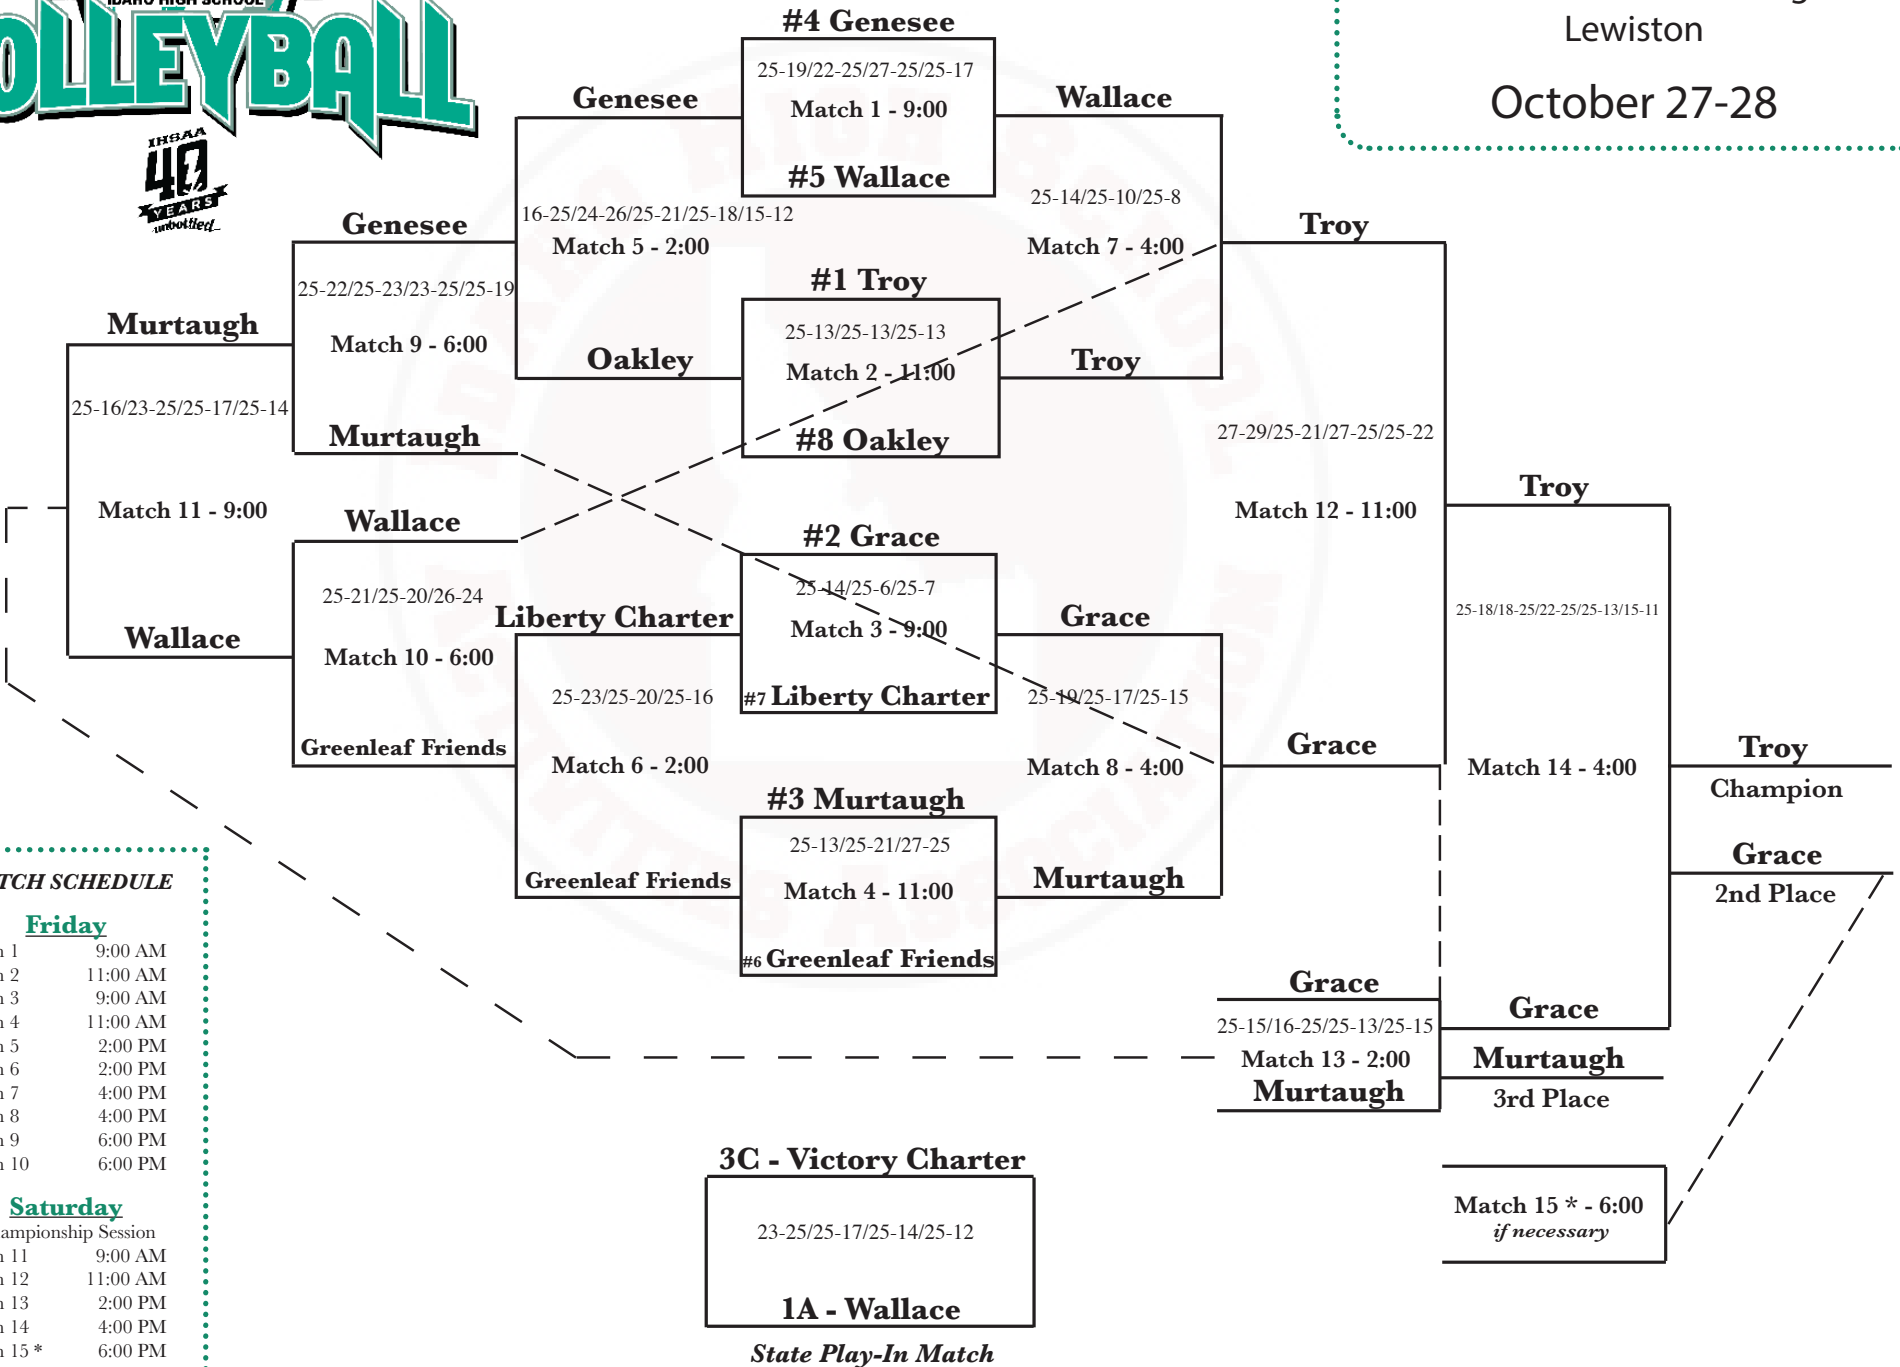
IDAHO HIGH SCHOOL
OLLEYBALL
IHSAA
40
YEARS
unbottled

Lewiston
October 27-28

#4 Genesee
25-19/22-25/27-25/25-17
Match 1 - 9:00
#5 Wallace

Genesee
Wallace

16-25/24-26/25-21/25-18/15-12
Match 5 - 2:00

25-14/25-10/25-8
Match 7 - 4:00

Genesee
Troy

#1 Troy
25-13/25-13/25-13
Match 2 - 11:00
#8 Oakley

Oakley
Troy

25-22/25-23/23-25/25-19
Match 9 - 6:00

Murtaugh
Murtaugh

25-16/23-25/25-17/25-14

Match 11 - 9:00

27-29/25-21/27-25/25-22
Match 12 - 11:00

Troy

Wallace

#2 Grace
25-14/25-6/25-7
Match 3 - 9:00
#7 Liberty Charter

Liberty Charter
Grace

25-21/25-20/26-24
Match 10 - 6:00

25-18/18-25/22-25/25-13/15-11

Wallace

25-23/25-20/25-16
Match 6 - 2:00

25-19/25-17/25-15
Match 8 - 4:00

Greenleaf Friends
Grace

Match 14 - 4:00

Troy
Champion

#3 Murtaugh
25-13/25-21/27-25
Match 4 - 11:00
#6 Greenleaf Friends

Greenleaf Friends
Murtaugh

Grace
2nd Place

TCH SCHEDULE
Friday
1 9:00 AM
2 11:00 AM
3 9:00 AM
4 11:00 AM
5 2:00 PM
6 2:00 PM
7 4:00 PM
8 4:00 PM
9 6:00 PM
10 6:00 PM
Saturday
ampionship Session
11 9:00 AM
12 11:00 AM
13 2:00 PM
14 4:00 PM
15 * 6:00 PM

Grace
25-15/16-25/25-13/25-15
Match 13 - 2:00
Murtaugh

Grace

Murtaugh
3rd Place

3C - Victory Charter
23-25/25-17/25-14/25-12
1A - Wallace
State Play-In Match

Match 15 * - 6:00
if necessary